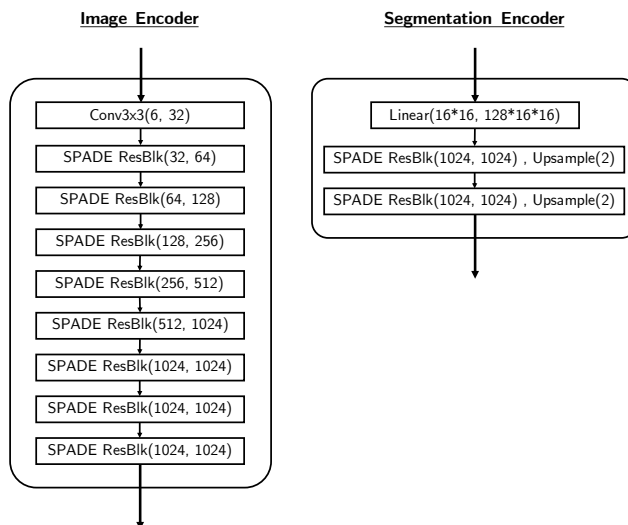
Image Encoder

Conv3x3(6, 32)

SPADE ResBlk(32, 64)

SPADE ResBlk(64, 128)

SPADE ResBlk(128, 256)

SPADE ResBlk(256, 512)

SPADE ResBlk(512, 1024)

SPADE ResBlk(1024, 1024)

SPADE ResBlk(1024, 1024)

SPADE ResBlk(1024, 1024)

Segmentation Encoder

Linear(16*16, 128*16*16)

SPADE ResBlk(1024, 1024) , Upsample(2)

SPADE ResBlk(1024, 1024) , Upsample(2)